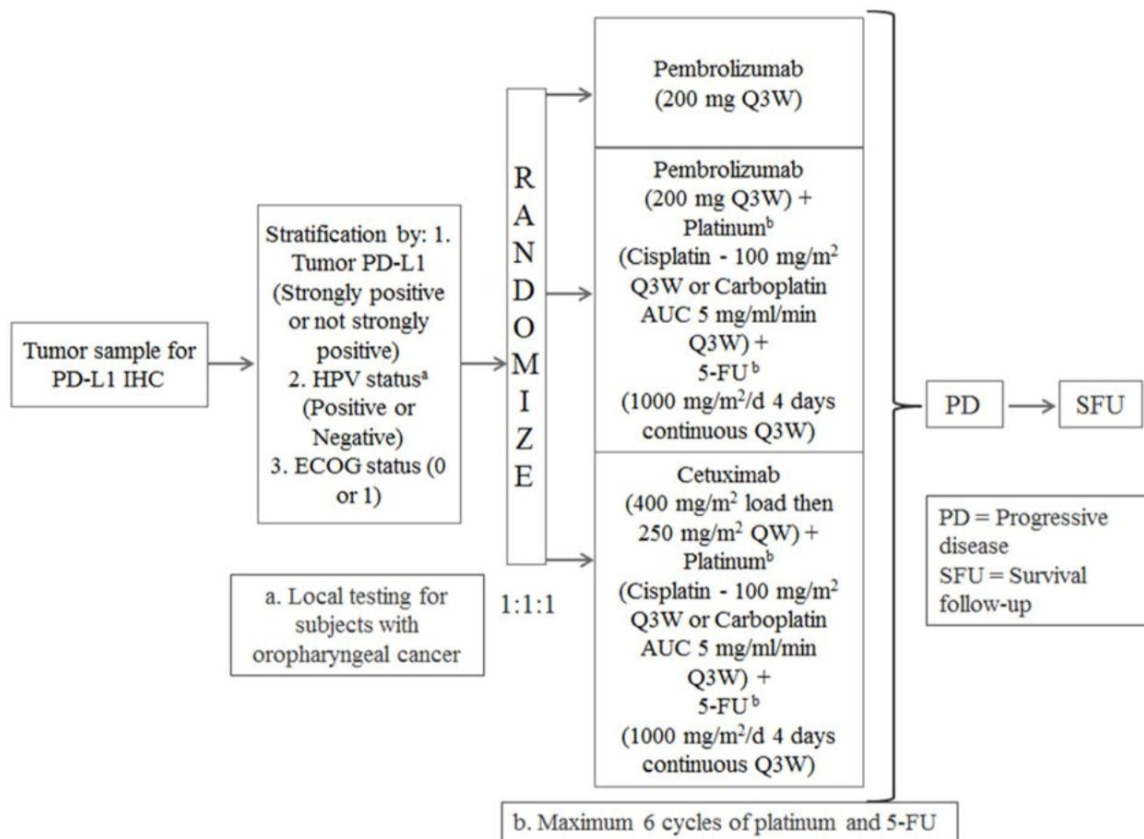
Tumor sample for PD-L1 IHC

Stratification by: 1. Tumor PD-L1 (Strongly positive or not strongly positive)
2. HPV status$^{a}$ (Positive or Negative)
3. ECOG status (0 or 1)

a. Local testing for subjects with oropharyngeal cancer

R
A
N
D
O
M
I
Z
E

1:1:1

Pembrolizumab (200 mg Q3W)

Pembrolizumab (200 mg Q3W) + Platinum$^{b}$ (Cisplatin - 100 mg/m$^{2}$ Q3W or Carboplatin AUC 5 mg/ml/min Q3W) + 5-FU$^{b}$ (1000 mg/m$^{2}$/d 4 days continuous Q3W)

Cetuximab (400 mg/m$^{2}$ load then 250 mg/m$^{2}$ QW) + Platinum$^{b}$ (Cisplatin - 100 mg/m$^{2}$ Q3W or Carboplatin AUC 5 mg/ml/min Q3W) + 5-FU$^{b}$ (1000 mg/m$^{2}$/d 4 days continuous Q3W)

PD

SFU

PD = Progressive disease
SFU = Survival follow-up

b. Maximum 6 cycles of platinum and 5-FU